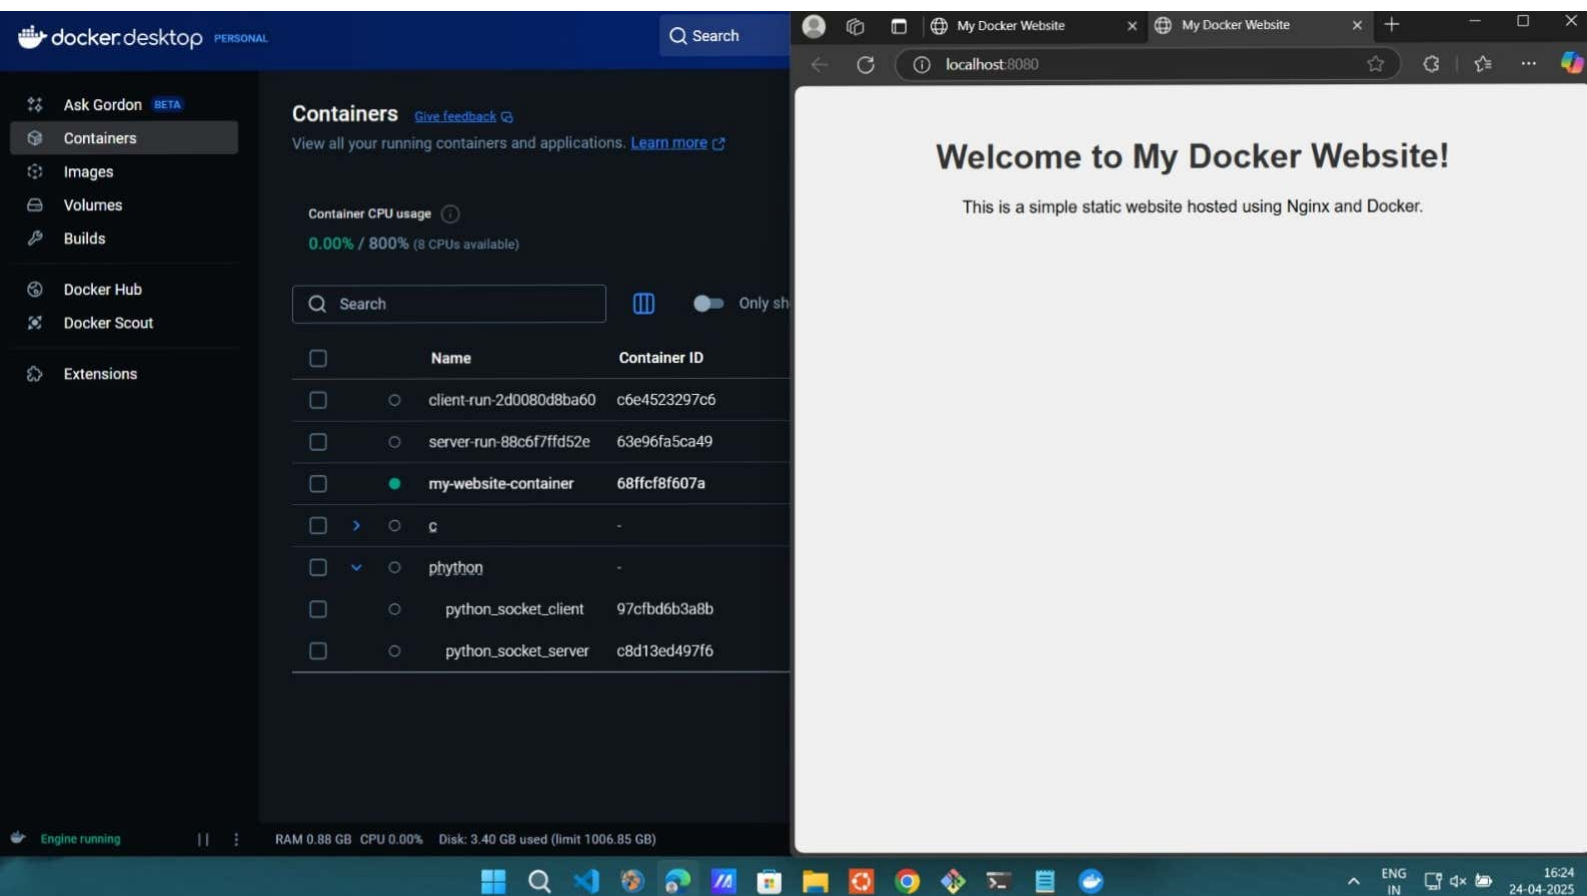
docker desktop PERSONAL

Search

Ask Gordon BETA
Containers
Images
Volumes
Builds
Docker Hub
Docker Scout
Extensions

Containers Give feedback
View all your running containers and applications. Learn more

Container CPU usage
0.00% / 800% (8 CPUs available)

Search

Only sh

| | | Name | Container ID |
|---|---|---|---|
| | | client-run-2d0080d8ba60 | c6e4523297c6 |
| | | server-run-88c6f7ffd52e | 63e96fa5ca49 |
| | | my-website-container | 68ffcf8f607a |
| | › | c | - |
| | ⌄ | phython | - |
| | | python_socket_client | 97cfbd6b3a8b |
| | | python_socket_server | c8d13ed497f6 |

Engine running

RAM 0.88 GB CPU 0.00% Disk: 3.40 GB used (limit 1006.85 GB)

My Docker Website
My Docker Website

localhost:8080

Welcome to My Docker Website!

This is a simple static website hosted using Nginx and Docker.

ENG IN
16:24
24-04-2025